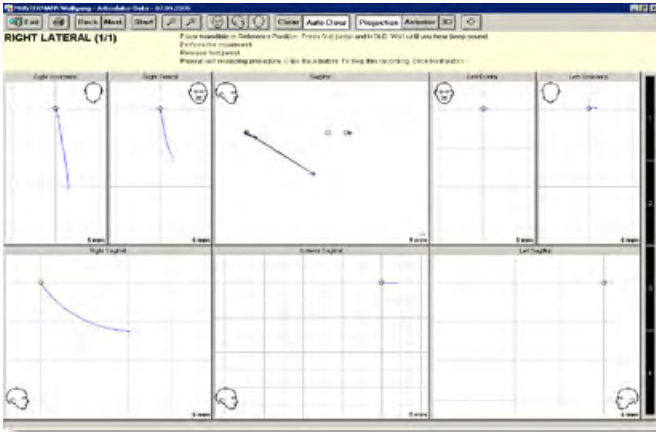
MUSTERMANN Wolfgang - Articulator Data - 07.09.2006

Exit | Back | Next | Start | Clear | Auto Clear | Projection | Animator | 3D

RIGHT LATERAL (1/1)

Force mandible in Reference Position. Press foot pedal and hold. Wait until you hear beep sound.
Perform the movement.
Release footpedal.
Repeat the recording procedure. Click the button. To stop the recording, click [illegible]

Right Horizontal | Right Frontal | Sagittal | Left Frontal | Left Horizontal

5 mm | 5 mm | 5 mm | 5 mm | 5 mm

Right Sagittal | Incisal Sagittal | Left Sagittal

5 mm | 5 mm | 5 mm